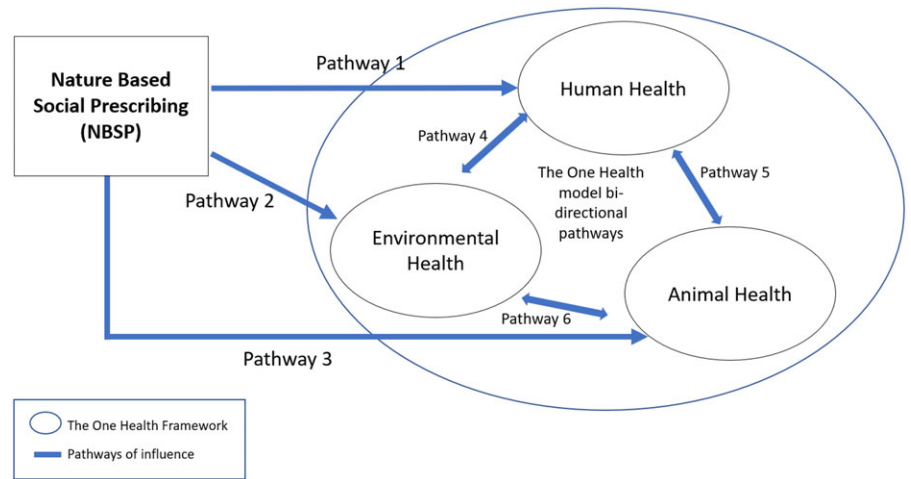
Nature Based Social Prescribing (NBSP)

Pathway 1

Human Health

Pathway 4

The One Health model bi-directional pathways

Pathway 5

Pathway 2

Environmental Health

Animal Health

Pathway 6

Pathway 3

The One Health Framework

Pathways of influence